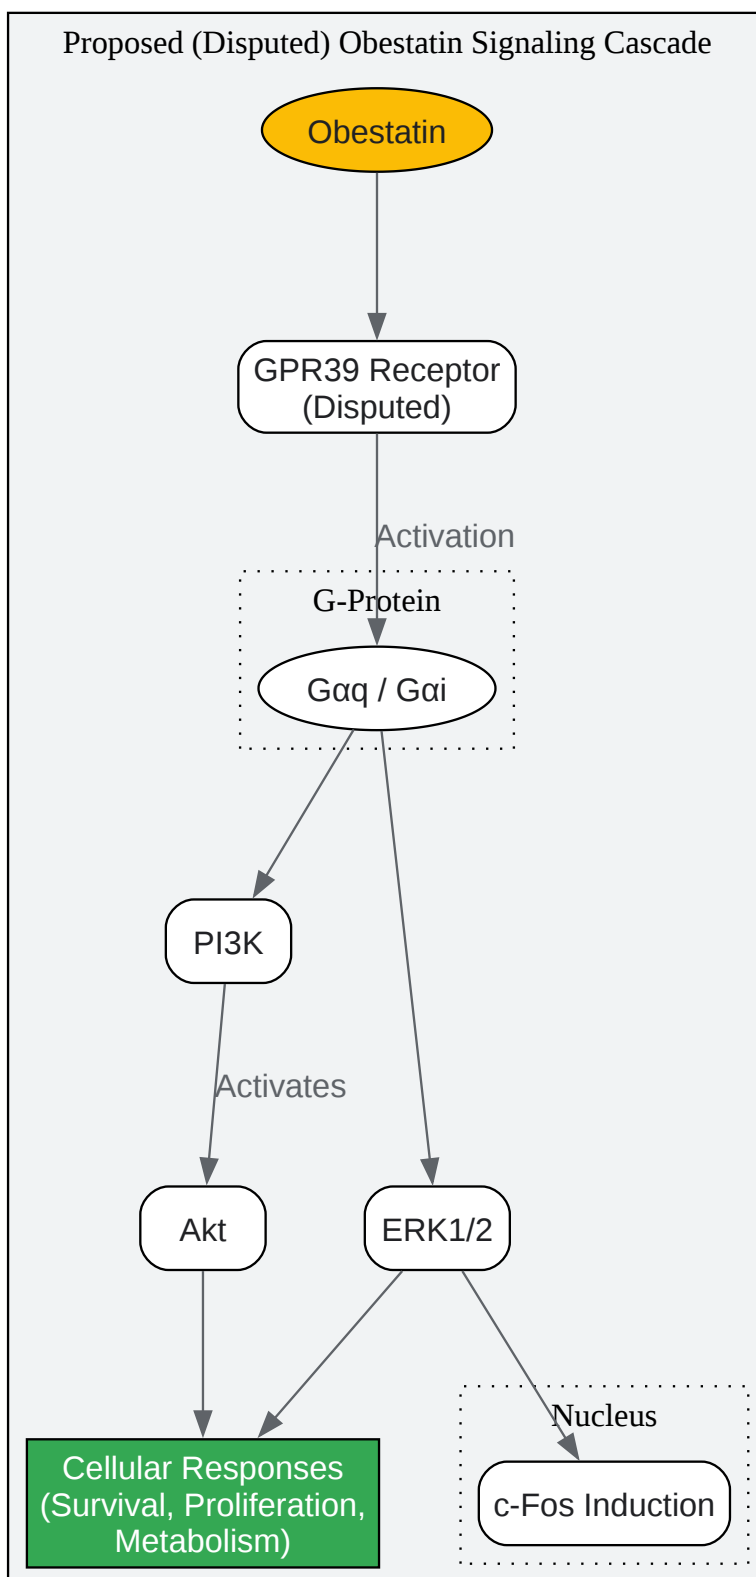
Proposed (Disputed) Obestatin Signaling Cascade

Obestatin

GPR39 Receptor (Disputed)

Activation

G-Protein

Gαq / Gαi

PI3K

Activates

Akt

ERK1/2

Cellular Responses (Survival, Proliferation, Metabolism)

Nucleus

c-Fos Induction